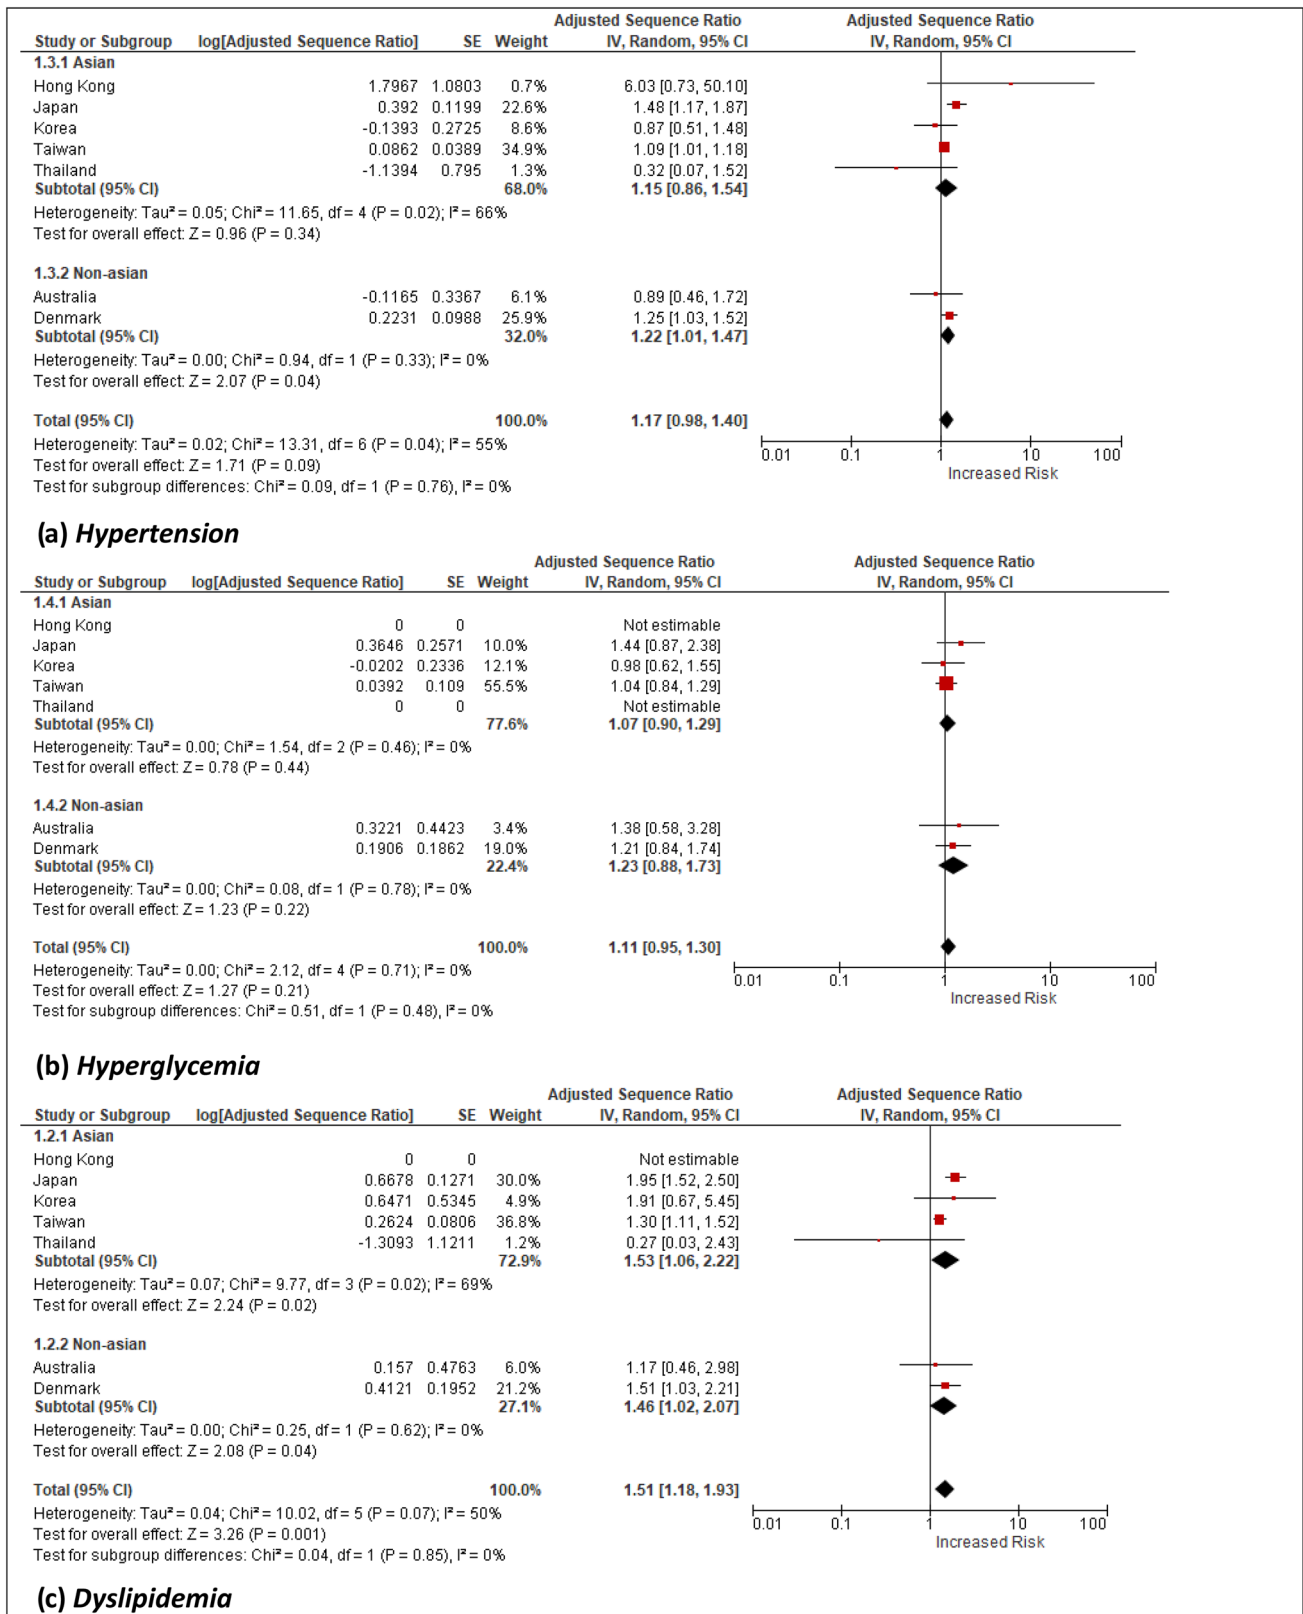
| Study or Subgroup | log[Adjusted Sequence Ratio] | SE | Weight | Adjusted Sequence Ratio IV, Random, 95% CI |
|---|---|---|---|---|
| **1.3.1 Asian** | | | | |
| Hong Kong | 1.7967 | 1.0803 | 0.7% | 6.03 [0.73, 50.10] |
| Japan | 0.392 | 0.1199 | 22.6% | 1.48 [1.17, 1.87] |
| Korea | -0.1393 | 0.2725 | 8.6% | 0.87 [0.51, 1.48] |
| Taiwan | 0.0862 | 0.0389 | 34.9% | 1.09 [1.01, 1.18] |
| Thailand | -1.1394 | 0.795 | 1.3% | 0.32 [0.07, 1.52] |
| **Subtotal (95% CI)** | | | **68.0%** | **1.15 [0.86, 1.54]** |

Heterogeneity: Tau² = 0.05; Chi² = 11.65, df = 4 (P = 0.02); I² = 66%
Test for overall effect: Z = 0.96 (P = 0.34)

| Study or Subgroup | log[Adjusted Sequence Ratio] | SE | Weight | Adjusted Sequence Ratio IV, Random, 95% CI |
|---|---|---|---|---|
| **1.3.2 Non-asian** | | | | |
| Australia | -0.1165 | 0.3367 | 6.1% | 0.89 [0.46, 1.72] |
| Denmark | 0.2231 | 0.0988 | 25.9% | 1.25 [1.03, 1.52] |
| **Subtotal (95% CI)** | | | **32.0%** | **1.22 [1.01, 1.47]** |

Heterogeneity: Tau² = 0.00; Chi² = 0.94, df = 1 (P = 0.33); I² = 0%
Test for overall effect: Z = 2.07 (P = 0.04)

**Total (95% CI)** **100.0%** **1.17 [0.98, 1.40]**
Heterogeneity: Tau² = 0.02; Chi² = 13.31, df = 6 (P = 0.04); I² = 55%
Test for overall effect: Z = 1.71 (P = 0.09)
Test for subgroup differences: Chi² = 0.09, df = 1 (P = 0.76), I² = 0%

Adjusted Sequence Ratio IV, Random, 95% CI
0.01 0.1 1 10 100
Increased Risk

**(a) *Hypertension***

| Study or Subgroup | log[Adjusted Sequence Ratio] | SE | Weight | Adjusted Sequence Ratio IV, Random, 95% CI |
|---|---|---|---|---|
| **1.4.1 Asian** | | | | |
| Hong Kong | 0 | 0 | | Not estimable |
| Japan | 0.3646 | 0.2571 | 10.0% | 1.44 [0.87, 2.38] |
| Korea | -0.0202 | 0.2336 | 12.1% | 0.98 [0.62, 1.55] |
| Taiwan | 0.0392 | 0.109 | 55.5% | 1.04 [0.84, 1.29] |
| Thailand | 0 | 0 | | Not estimable |
| **Subtotal (95% CI)** | | | **77.6%** | **1.07 [0.90, 1.29]** |

Heterogeneity: Tau² = 0.00; Chi² = 1.54, df = 2 (P = 0.46); I² = 0%
Test for overall effect: Z = 0.78 (P = 0.44)

| Study or Subgroup | log[Adjusted Sequence Ratio] | SE | Weight | Adjusted Sequence Ratio IV, Random, 95% CI |
|---|---|---|---|---|
| **1.4.2 Non-asian** | | | | |
| Australia | 0.3221 | 0.4423 | 3.4% | 1.38 [0.58, 3.28] |
| Denmark | 0.1906 | 0.1862 | 19.0% | 1.21 [0.84, 1.74] |
| **Subtotal (95% CI)** | | | **22.4%** | **1.23 [0.88, 1.73]** |

Heterogeneity: Tau² = 0.00; Chi² = 0.08, df = 1 (P = 0.78); I² = 0%
Test for overall effect: Z = 1.23 (P = 0.22)

**Total (95% CI)** **100.0%** **1.11 [0.95, 1.30]**
Heterogeneity: Tau² = 0.00; Chi² = 2.12, df = 4 (P = 0.71); I² = 0%
Test for overall effect: Z = 1.27 (P = 0.21)
Test for subgroup differences: Chi² = 0.51, df = 1 (P = 0.48), I² = 0%

Adjusted Sequence Ratio IV, Random, 95% CI
0.01 0.1 1 10 100
Increased Risk

**(b) *Hyperglycemia***

| Study or Subgroup | log[Adjusted Sequence Ratio] | SE | Weight | Adjusted Sequence Ratio IV, Random, 95% CI |
|---|---|---|---|---|
| **1.2.1 Asian** | | | | |
| Hong Kong | 0 | 0 | | Not estimable |
| Japan | 0.6678 | 0.1271 | 30.0% | 1.95 [1.52, 2.50] |
| Korea | 0.6471 | 0.5345 | 4.9% | 1.91 [0.67, 5.45] |
| Taiwan | 0.2624 | 0.0806 | 36.8% | 1.30 [1.11, 1.52] |
| Thailand | -1.3093 | 1.1211 | 1.2% | 0.27 [0.03, 2.43] |
| **Subtotal (95% CI)** | | | **72.9%** | **1.53 [1.06, 2.22]** |

Heterogeneity: Tau² = 0.07; Chi² = 9.77, df = 3 (P = 0.02); I² = 69%
Test for overall effect: Z = 2.24 (P = 0.02)

| Study or Subgroup | log[Adjusted Sequence Ratio] | SE | Weight | Adjusted Sequence Ratio IV, Random, 95% CI |
|---|---|---|---|---|
| **1.2.2 Non-asian** | | | | |
| Australia | 0.157 | 0.4763 | 6.0% | 1.17 [0.46, 2.98] |
| Denmark | 0.4121 | 0.1952 | 21.2% | 1.51 [1.03, 2.21] |
| **Subtotal (95% CI)** | | | **27.1%** | **1.46 [1.02, 2.07]** |

Heterogeneity: Tau² = 0.00; Chi² = 0.25, df = 1 (P = 0.62); I² = 0%
Test for overall effect: Z = 2.08 (P = 0.04)

**Total (95% CI)** **100.0%** **1.51 [1.18, 1.93]**
Heterogeneity: Tau² = 0.04; Chi² = 10.02, df = 5 (P = 0.07); I² = 50%
Test for overall effect: Z = 3.26 (P = 0.001)
Test for subgroup differences: Chi² = 0.04, df = 1 (P = 0.85), I² = 0%

Adjusted Sequence Ratio IV, Random, 95% CI
0.01 0.1 1 10 100
Increased Risk

**(c) *Dyslipidemia***